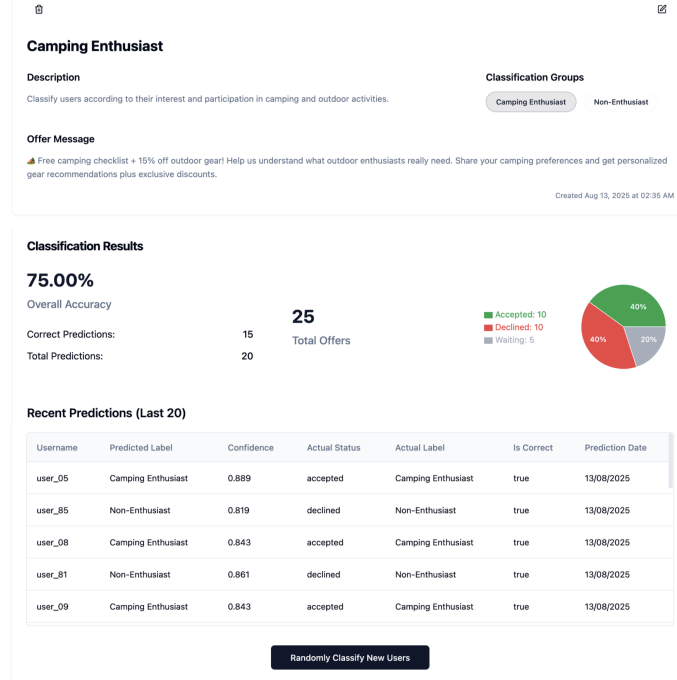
Camping Enthusiast

Description

Classify users according to their interest and participation in camping and outdoor activities.

Classification Groups

Camping Enthusiast

Non-Enthusiast

Offer Message

🏕 Free camping checklist + 15% off outdoor gear! Help us understand what outdoor enthusiasts really need. Share your camping preferences and get personalized gear recommendations plus exclusive discounts.

Created Aug 13, 2025 at 02:35 AM

Classification Results

75.00%

Overall Accuracy

Correct Predictions: 15

Total Predictions: 20

25

Total Offers

Accepted: 10
Declined: 10
Waiting: 5

40%
40%
20%

Recent Predictions (Last 20)

| Username | Predicted Label | Confidence | Actual Status | Actual Label | Is Correct | Prediction Date |
|---|---|---|---|---|---|---|
| user_05 | Camping Enthusiast | 0.889 | accepted | Camping Enthusiast | true | 13/08/2025 |
| user_85 | Non-Enthusiast | 0.819 | declined | Non-Enthusiast | true | 13/08/2025 |
| user_08 | Camping Enthusiast | 0.843 | accepted | Camping Enthusiast | true | 13/08/2025 |
| user_81 | Non-Enthusiast | 0.861 | declined | Non-Enthusiast | true | 13/08/2025 |
| user_09 | Camping Enthusiast | 0.843 | accepted | Camping Enthusiast | true | 13/08/2025 |

Randomly Classify New Users